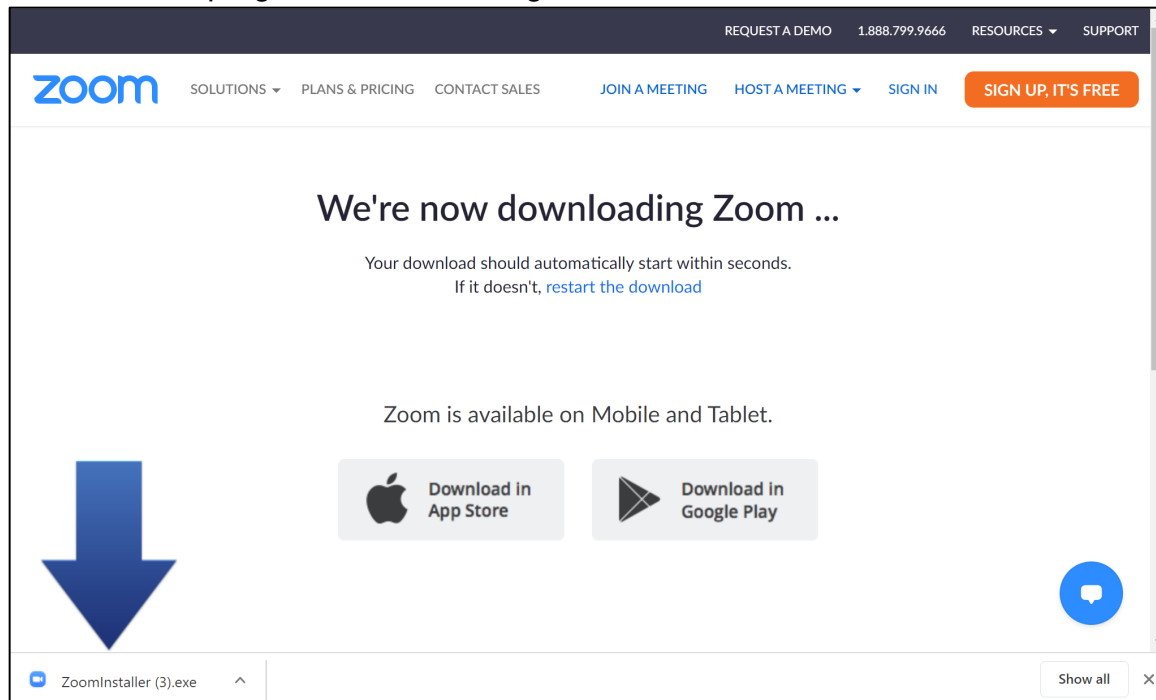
REQUEST A DEMO 1.888.799.9666 RESOURCES SUPPORT

zoom SOLUTIONS PLANS & PRICING CONTACT SALES JOIN A MEETING HOST A MEETING SIGN IN SIGN UP, IT'S FREE

We're now downloading Zoom ...

Your download should automatically start within seconds.
If it doesn't, restart the download

Zoom is available on Mobile and Tablet.

Download in App Store

Download in Google Play

ZoomInstaller (3).exe

Show all